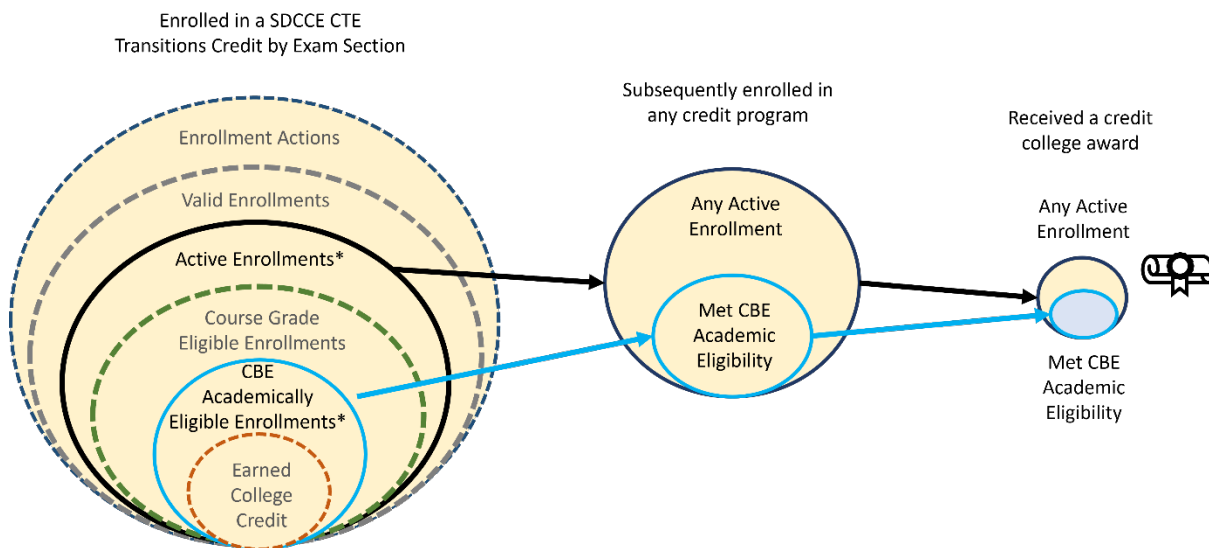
Enrolled in a SDCCE CTE Transitions Credit by Exam Section

Enrollment Actions

Valid Enrollments

Active Enrollments*

Course Grade Eligible Enrollments

CBE Academically Eligible Enrollments*

Earned College Credit

Subsequently enrolled in any credit program

Any Active Enrollment

Met CBE Academic Eligibility

Received a credit college award

Any Active Enrollment

Met CBE Academic Eligibility